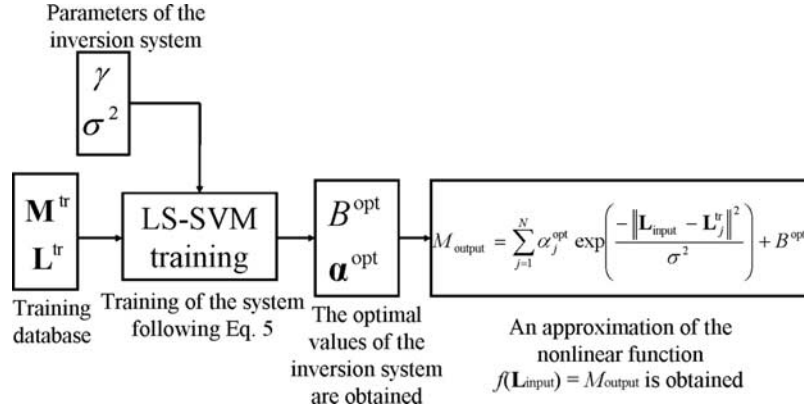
Parameters of the inversion system

$\gamma$
$\sigma^2$

$\mathbf{M}^{\text{tr}}$
$\mathbf{L}^{\text{tr}}$

LS-SVM training

$B^{\text{opt}}$
$\boldsymbol{\alpha}^{\text{opt}}$

$M_{\text{output}} = \sum_{j=1}^{N} \alpha_j^{\text{opt}} \exp\left(\frac{-\left\|\mathbf{L}_{\text{input}} - \mathbf{L}_j^{\text{tr}}\right\|^2}{\sigma^2}\right) + B^{\text{op}}$

Training database

Training of the system following Eq. 5

The optimal values of the inversion system are obtained

An approximation of the nonlinear function $f(\mathbf{L}_{\text{input}}) = M_{\text{output}}$ is obtained